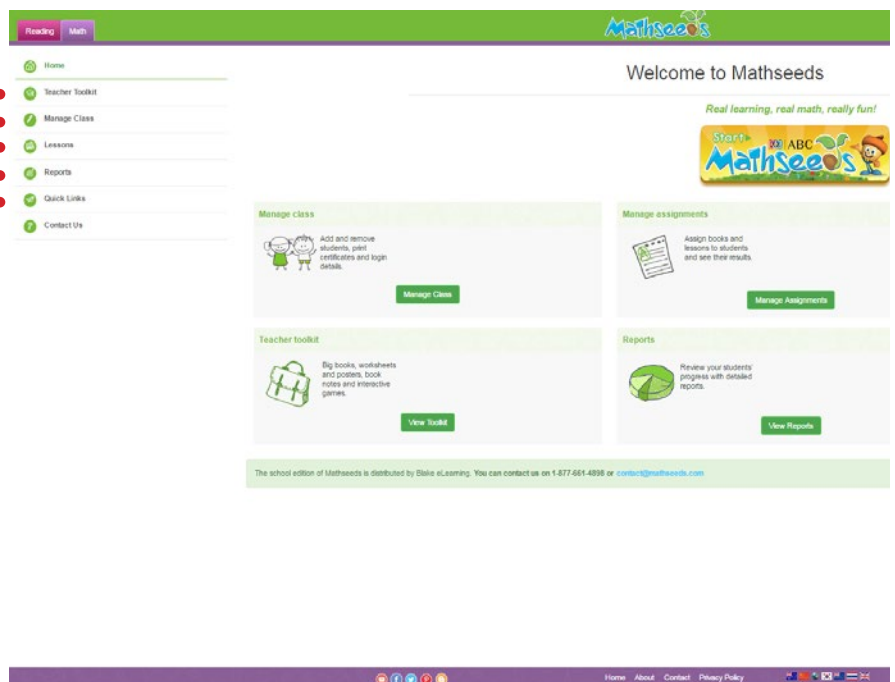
Reading Math

Mathseeds

Home

Teacher Toolkit

Manage Class

Lessons

Reports

Quick Links

Contact Us

Welcome to Mathseeds

Real learning, real math, really fun!

Start ABC Mathseeds

Manage class

Add and remove students, print certificates and login details.

Manage Class

Manage assignments

Assign books and lessons to students and see their results.

Manage Assignments

Teacher toolkit

Big books, worksheets and posters, book notes and interactive games.

View Toolkit

Reports

Review your students' progress with detailed reports.

View Reports

The school edition of Mathseeds is distributed by Blake eLearning. You can contact us on 1-877-661-4898 or contact@mathseeds.com

Home About Contact Privacy Policy